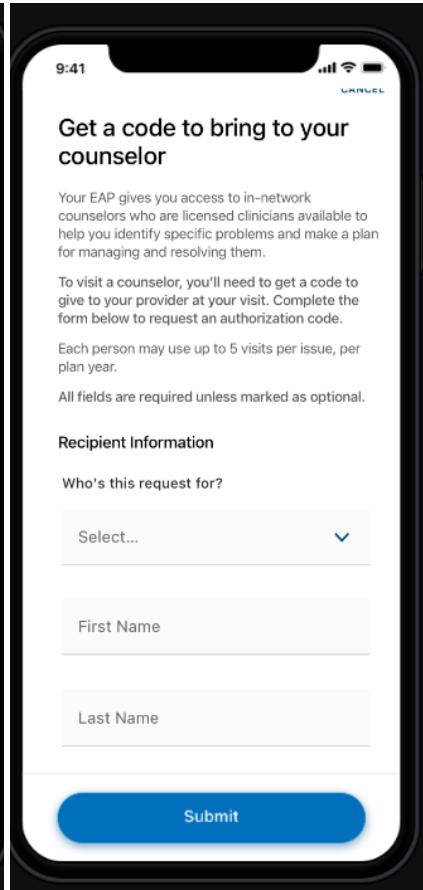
9:41

CANCEL

Get a code to bring to your counselor

Your EAP gives you access to in-network counselors who are licensed clinicians available to help you identify specific problems and make a plan for managing and resolving them.

To visit a counselor, you'll need to get a code to give to your provider at your visit. Complete the form below to request an authorization code.

Each person may use up to 5 visits per issue, per plan year.

All fields are required unless marked as optional.

Recipient Information

Who's this request for?

Select...

First Name

Last Name

Submit